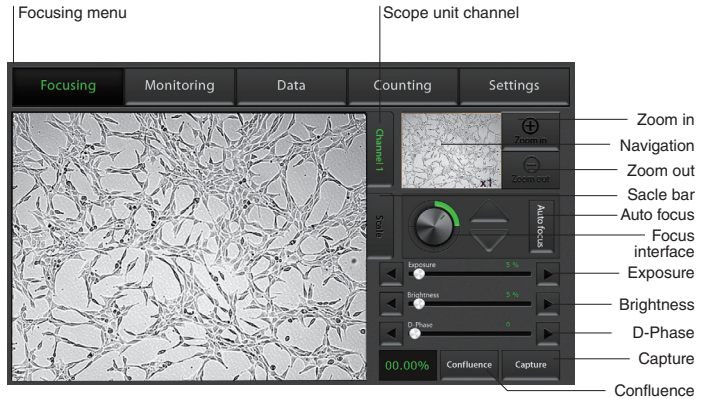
Focusing menu

Scope unit channel

Focusing

Monitoring

Data

Counting

Settings

Channel 1

Zoom in

Zoom out

x1

Scale

Auto focus

Exposure

5 %

Brightness

5 %

D-Phase

0

00.00%

Confluence

Capture

Zoom in

Navigation

Zoom out

Sacle bar

Auto focus

Focus interface

Exposure

Brightness

D-Phase

Capture

Confluence